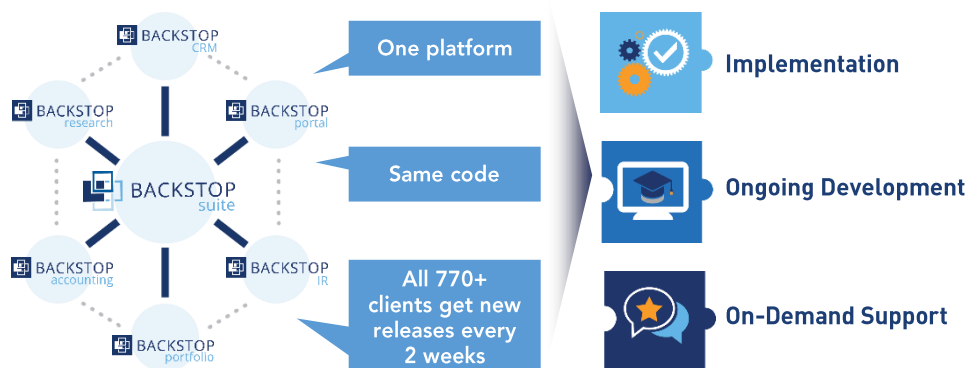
BACKSTOP CRM

BACKSTOP research

BACKSTOP portal

BACKSTOP suite

BACKSTOP accounting

BACKSTOP IR

BACKSTOP portfolio

One platform

Same code

All 770+ clients get new releases every 2 weeks

Implementation

Ongoing Development

On-Demand Support